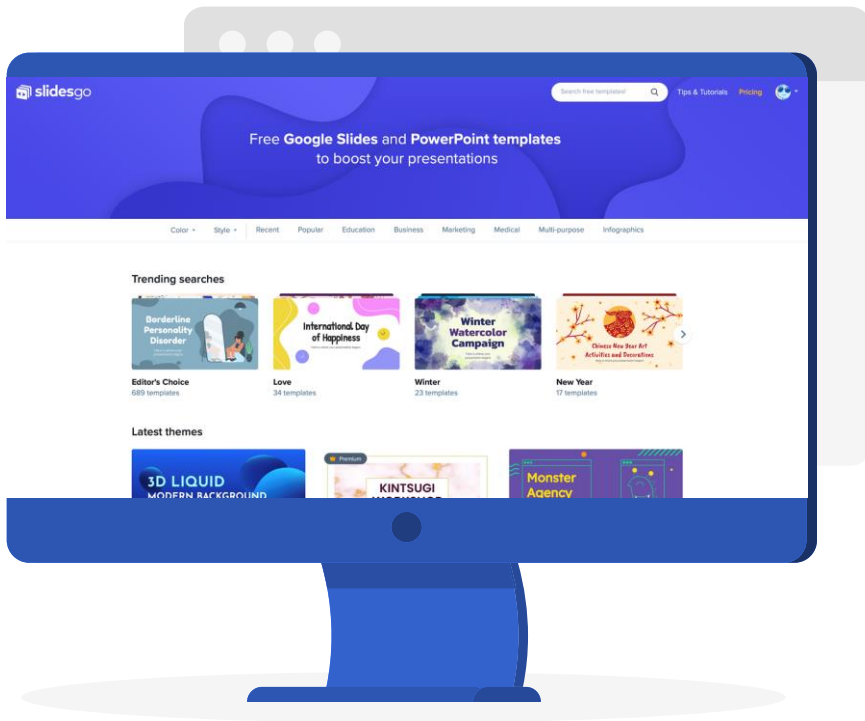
slidesgo

Search free templates

Tips & Tutorials

Pricing

Free Google Slides and PowerPoint templates to boost your presentations

Color Style Recent Popular Education Business Marketing Medical Multi-purpose Infographics

Trending searches

Borderline Personality Disorder

Editor's Choice
689 templates

International Day of Happiness

Love
34 templates

Winter Watercolor Campaign

Winter
23 templates

Chinese New Year Art Activities and Decorations

New Year
17 templates

Latest themes

3D LIQUID MODERN BACKGROUND

Premium

KINTSUGI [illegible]

Monster Agency